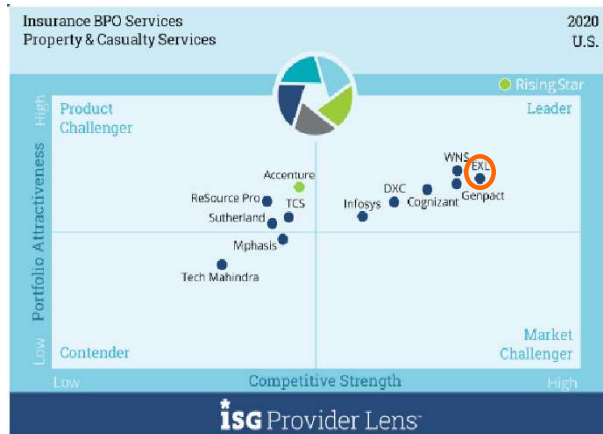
Insurance BPO Services
Property & Casualty Services

2020
U.S.

Rising Star

High

Product Challenger

Leader

Portfolio Attractiveness

Accenture

ReSource Pro

TCS

Sutherland

Mphasis

Tech Mahindra

WNS

EXL

DXC

Cognizant

Genpact

Infosys

Low

Contender

Market Challenger

Low

Competitive Strength

High

ISG Provider Lens™